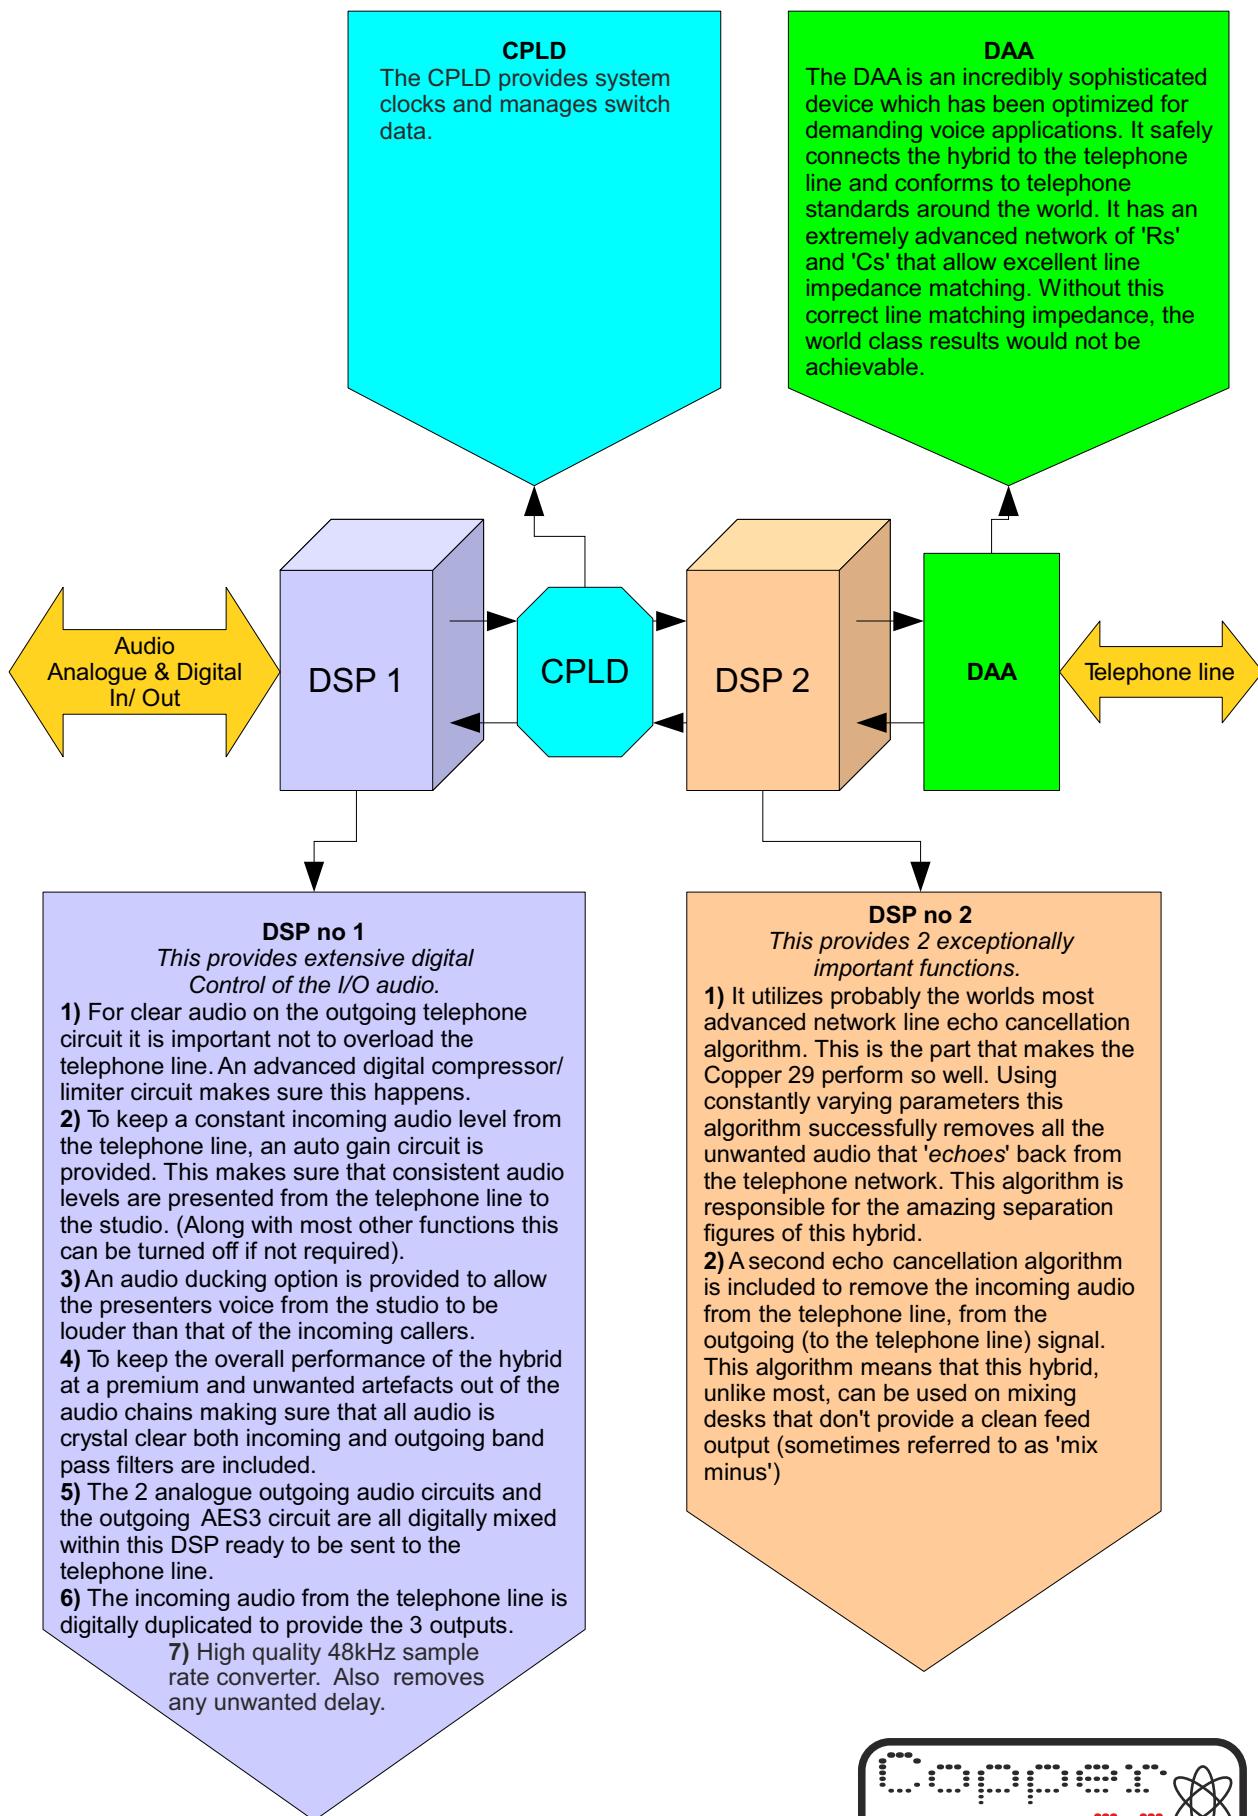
CPLD
The CPLD provides system clocks and manages switch data.

DAA
The DAA is an incredibly sophisticated device which has been optimized for demanding voice applications. It safely connects the hybrid to the telephone line and conforms to telephone standards around the world. It has an extremely advanced network of 'Rs' and 'Cs' that allow excellent line impedance matching. Without this correct line matching impedance, the world class results would not be achievable.

Audio
Analogue & Digital
In/ Out

DSP 1

CPLD

DSP 2

DAA

Telephone line

DSP no 1
This provides extensive digital Control of the I/O audio.
1) For clear audio on the outgoing telephone circuit it is important not to overload the telephone line. An advanced digital compressor/ limiter circuit makes sure this happens.
2) To keep a constant incoming audio level from the telephone line, an auto gain circuit is provided. This makes sure that consistent audio levels are presented from the telephone line to the studio. (Along with most other functions this can be turned off if not required).
3) An audio ducking option is provided to allow the presenters voice from the studio to be louder than that of the incoming callers.
4) To keep the overall performance of the hybrid at a premium and unwanted artefacts out of the audio chains making sure that all audio is crystal clear both incoming and outgoing band pass filters are included.
5) The 2 analogue outgoing audio circuits and the outgoing AES3 circuit are all digitally mixed within this DSP ready to be sent to the telephone line.
6) The incoming audio from the telephone line is digitally duplicated to provide the 3 outputs.
7) High quality 48kHz sample rate converter. Also removes any unwanted delay.

DSP no 2
This provides 2 exceptionally important functions.
1) It utilizes probably the worlds most advanced network line echo cancellation algorithm. This is the part that makes the Copper 29 perform so well. Using constantly varying parameters this algorithm successfully removes all the unwanted audio that 'echoes' back from the telephone network. This algorithm is responsible for the amazing separation figures of this hybrid.
2) A second echo cancellation algorithm is included to remove the incoming audio from the telephone line, from the outgoing (to the telephone line) signal. This algorithm means that this hybrid, unlike most, can be used on mixing desks that don't provide a clean feed output (sometimes referred to as 'mix minus')

Copper